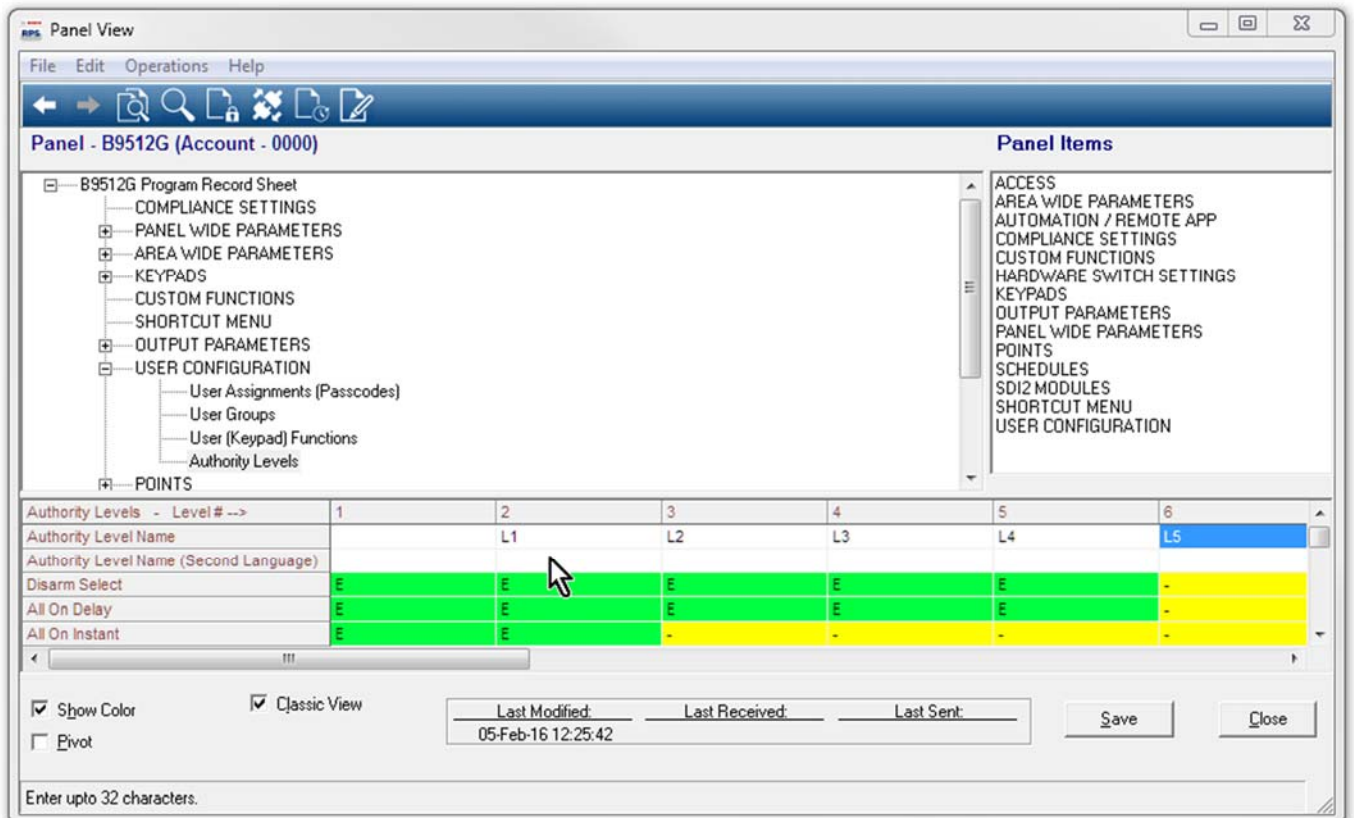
RPS Panel View

File Edit Operations Help

Panel - B9512G (Account - 0000)

B9512G Program Record Sheet
COMPLIANCE SETTINGS
PANEL WIDE PARAMETERS
AREA WIDE PARAMETERS
KEYPADS
CUSTOM FUNCTIONS
SHORTCUT MENU
OUTPUT PARAMETERS
USER CONFIGURATION
User Assignments (Passcodes)
User Groups
User (Keypad) Functions
Authority Levels
POINTS

Panel Items

ACCESS
AREA WIDE PARAMETERS
AUTOMATION / REMOTE APP
COMPLIANCE SETTINGS
CUSTOM FUNCTIONS
HARDWARE SWITCH SETTINGS
KEYPADS
OUTPUT PARAMETERS
PANEL WIDE PARAMETERS
POINTS
SCHEDULES
SDI2 MODULES
SHORTCUT MENU
USER CONFIGURATION

| Authority Levels - Level # --> | 1 | 2 | 3 | 4 | 5 | 6 |
|---|---|---|---|---|---|---|
| Authority Level Name | | L1 | L2 | L3 | L4 | L5 |
| Authority Level Name (Second Language) | | | | | | |
| Disarm Select | E | E | E | E | E | - |
| All On Delay | E | E | E | E | E | - |
| All On Instant | E | E | - | - | - | - |

Show Color
Pivot
Classic View

Last Modified: Last Received: Last Sent:
05-Feb-16 12:25:42

Save
Close

Enter upto 32 characters.